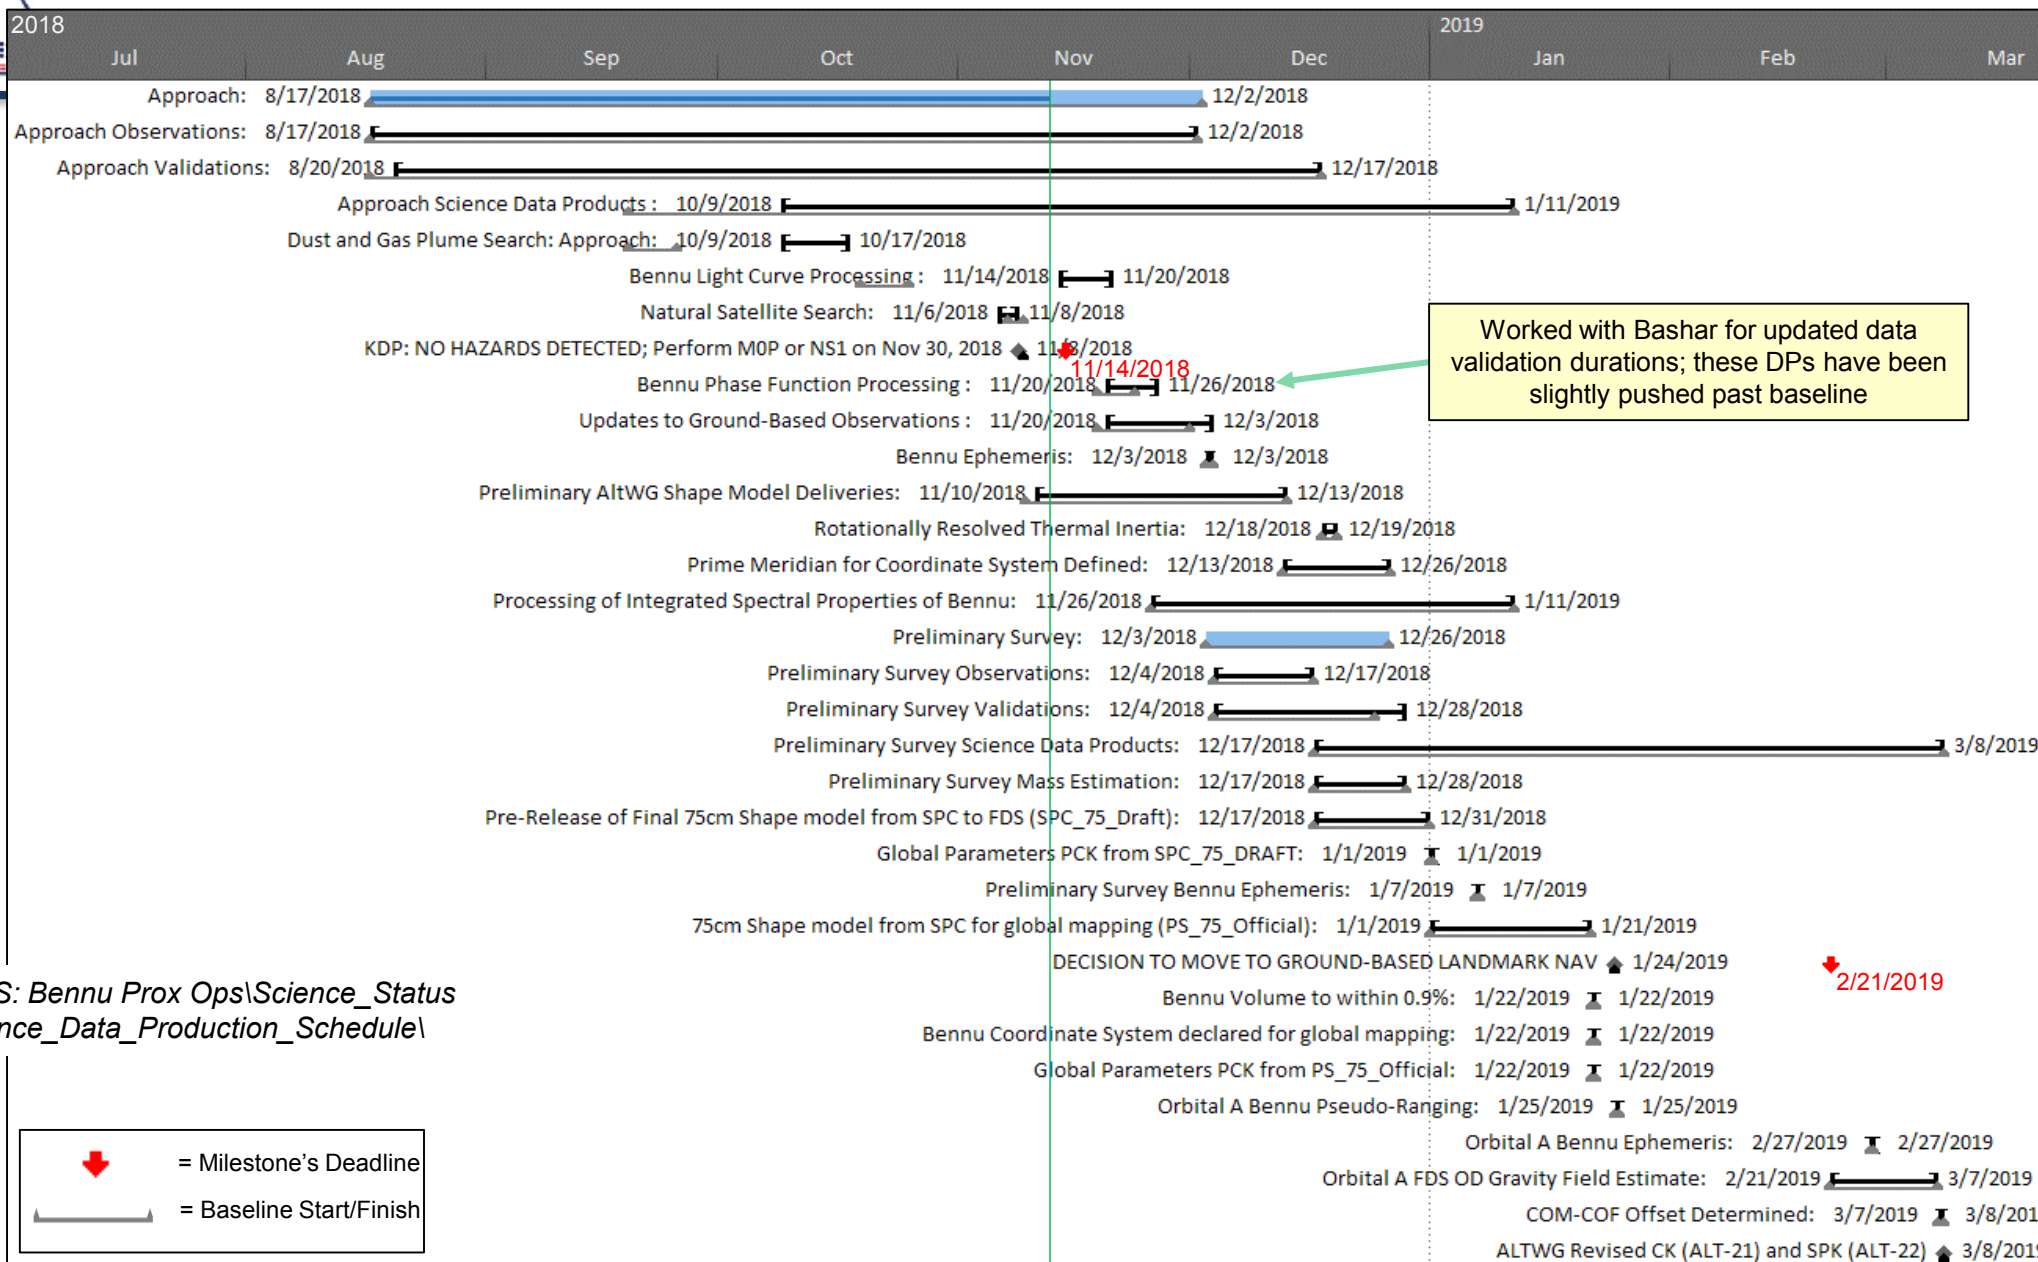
2018 | 2019
Jul | Aug | Sep | Oct | Nov | Dec | Jan | Feb | Mar

Approach: 8/17/2018 12/2/2018
Approach Observations: 8/17/2018 12/2/2018
Approach Validations: 8/20/2018 12/17/2018
Approach Science Data Products : 10/9/2018 1/11/2019
Dust and Gas Plume Search: Approach: 10/9/2018 10/17/2018
Bennu Light Curve Processing : 11/14/2018 11/20/2018
Natural Satellite Search: 11/6/2018 11/8/2018
KDP: NO HAZARDS DETECTED; Perform M0P or NS1 on Nov 30, 2018 11/8/2018
11/14/2018
Bennu Phase Function Processing : 11/20/2018 11/26/2018
Updates to Ground-Based Observations : 11/20/2018 12/3/2018
Bennu Ephemeris: 12/3/2018 12/3/2018
Preliminary AltWG Shape Model Deliveries: 11/10/2018 12/13/2018
Rotationally Resolved Thermal Inertia: 12/18/2018 12/19/2018
Prime Meridian for Coordinate System Defined: 12/13/2018 12/26/2018
Processing of Integrated Spectral Properties of Bennu: 11/26/2018 1/11/2019
Preliminary Survey: 12/3/2018 12/26/2018
Preliminary Survey Observations: 12/4/2018 12/17/2018
Preliminary Survey Validations: 12/4/2018 12/28/2018
Preliminary Survey Science Data Products: 12/17/2018 3/8/2019
Preliminary Survey Mass Estimation: 12/17/2018 12/28/2018
Pre-Release of Final 75cm Shape model from SPC to FDS (SPC_75_Draft): 12/17/2018 12/31/2018
Global Parameters PCK from SPC_75_DRAFT: 1/1/2019 1/1/2019
Preliminary Survey Bennu Ephemeris: 1/7/2019 1/7/2019
75cm Shape model from SPC for global mapping (PS_75_Official): 1/1/2019 1/21/2019
DECISION TO MOVE TO GROUND-BASED LANDMARK NAV 1/24/2019
2/21/2019
Bennu Volume to within 0.9%: 1/22/2019 1/22/2019
Bennu Coordinate System declared for global mapping: 1/22/2019 1/22/2019
Global Parameters PCK from PS_75_Official: 1/22/2019 1/22/2019
Orbital A Bennu Pseudo-Ranging: 1/25/2019 1/25/2019
Orbital A Bennu Ephemeris: 2/27/2019 2/27/2019
Orbital A FDS OD Gravity Field Estimate: 2/21/2019 3/7/2019
COM-COF Offset Determined: 3/7/2019 3/8/201
ALTWG Revised CK (ALT-21) and SPK (ALT-22) 3/8/201

Worked with Bashar for updated data validation durations; these DPs have been slightly pushed past baseline

S: Bennu Prox Ops\Science_Status
nce_Data_Production_Schedule\

= Milestone’s Deadline
= Baseline Start/Finish